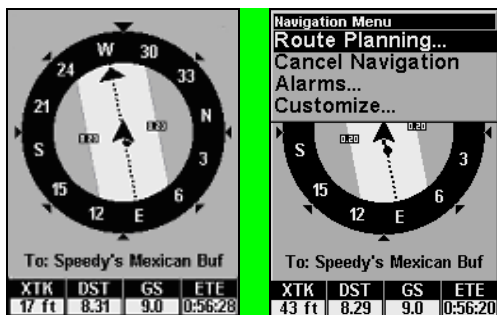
W
30
24
33
21
N
0.20
0.20
S
3
15
6
12
E

To: Speedy's Mexican Buf

| XTK | DST | GS | ETE |
|---|---|---|---|
| 17 ft | 8.31 | 9.0 | 0:56:28 |

Navigation Menu
Route Planning...
Cancel Navigation
Alarms...
Customize...

0.20
0.20
S
3
15
6
12
E

To: Speedy's Mexican Buf

| XTK | DST | GS | ETE |
|---|---|---|---|
| 43 ft | 8.29 | 9.0 | 0:56:20 |